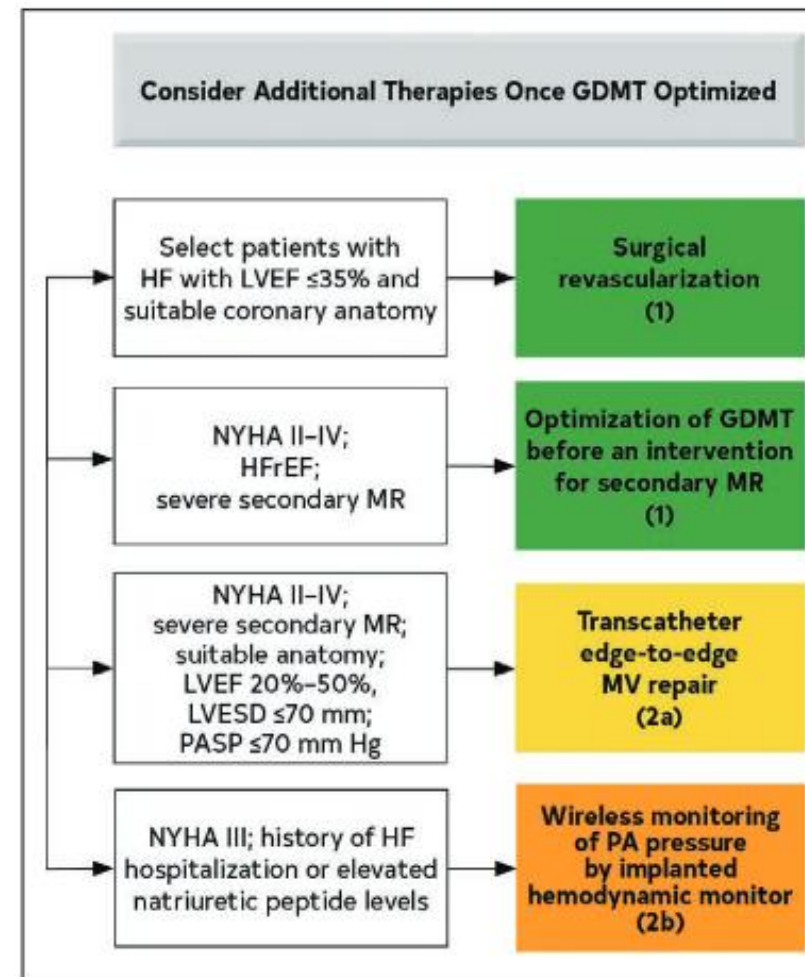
Consider Additional Therapies Once GDMT Optimized

Select patients with HF with LVEF ≤35% and suitable coronary anatomy

Surgical revascularization (1)

NYHA II–IV; HFrEF; severe secondary MR

Optimization of GDMT before an intervention for secondary MR (1)

NYHA II–IV; severe secondary MR; suitable anatomy; LVEF 20%–50%, LVESD ≤70 mm; PASP ≤70 mm Hg

Transcatheter edge-to-edge MV repair (2a)

NYHA III; history of HF hospitalization or elevated natriuretic peptide levels

Wireless monitoring of PA pressure by implanted hemodynamic monitor (2b)